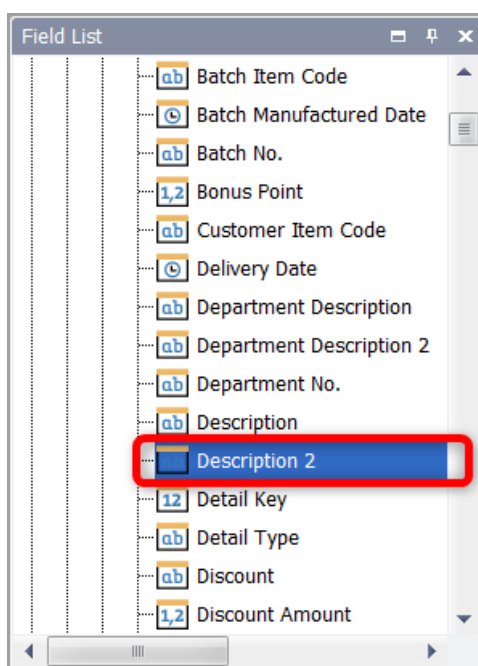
Field List

ab Batch Item Code
Batch Manufactured Date
ab Batch No.
1,2 Bonus Point
ab Customer Item Code
Delivery Date
ab Department Description
ab Department Description 2
ab Department No.
ab Description
Description 2
12 Detail Key
ab Detail Type
ab Discount
1,2 Discount Amount